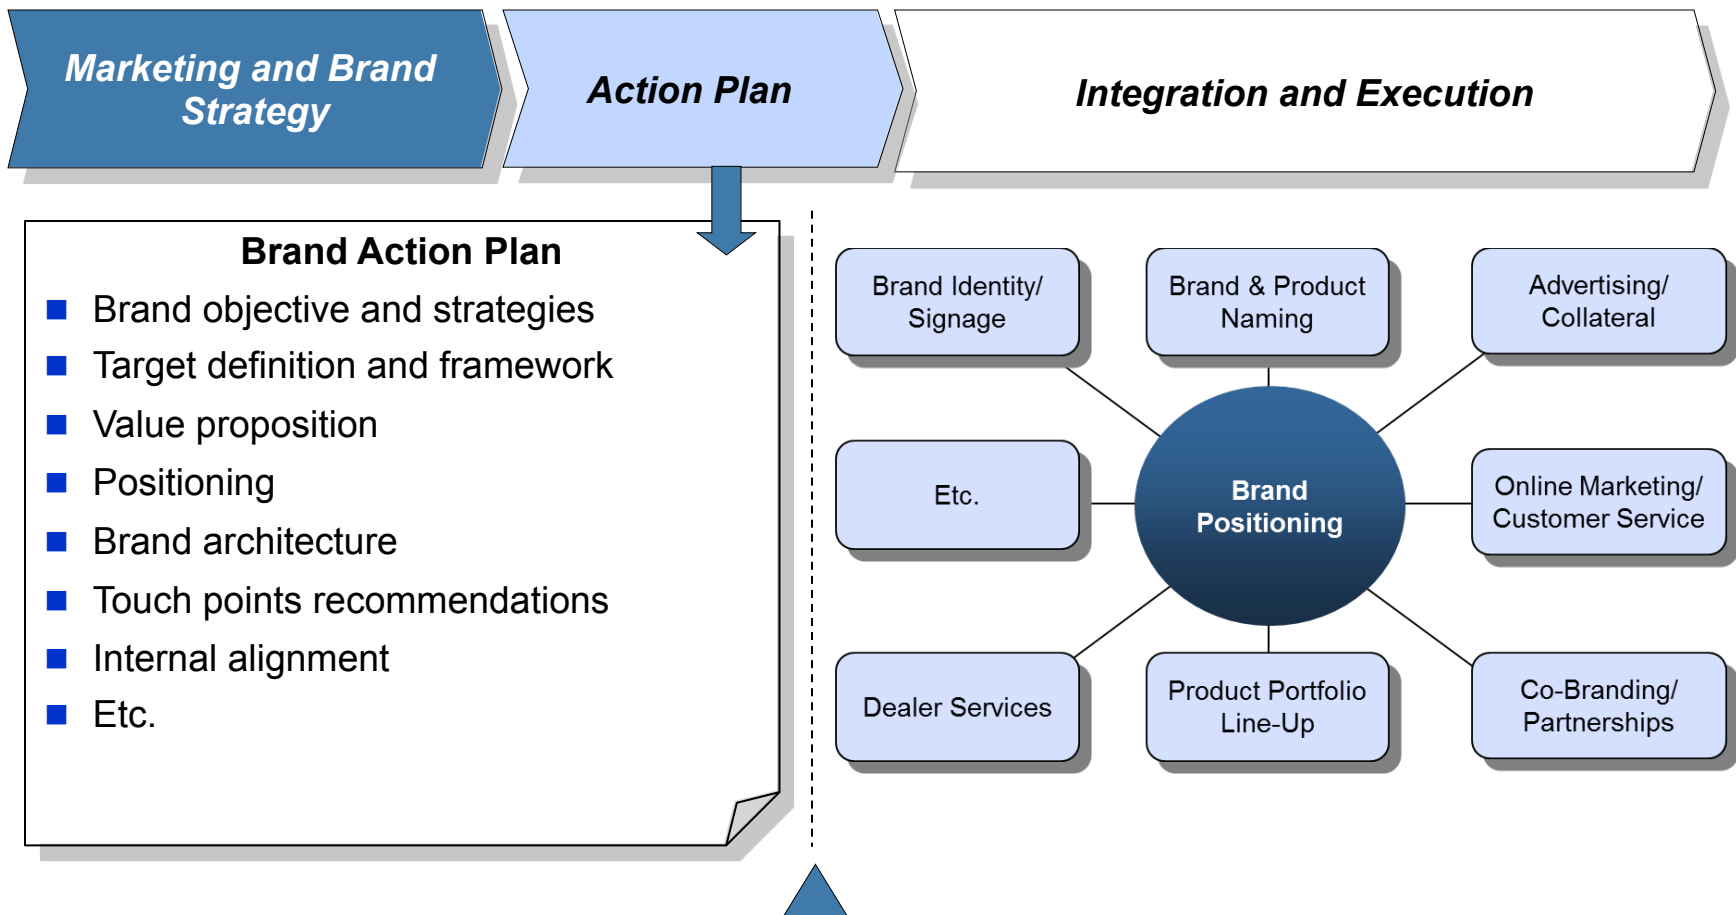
Marketing and Brand Strategy

Action Plan

Integration and Execution

Brand Action Plan

- Brand objective and strategies
- Target definition and framework
- Value proposition
- Positioning
- Brand architecture
- Touch points recommendations
- Internal alignment
- Etc.

Brand Identity/ Signage

Brand & Product Naming

Advertising/ Collateral

Etc.

Brand Positioning

Online Marketing/ Customer Service

Dealer Services

Product Portfolio Line-Up

Co-Branding/ Partnerships